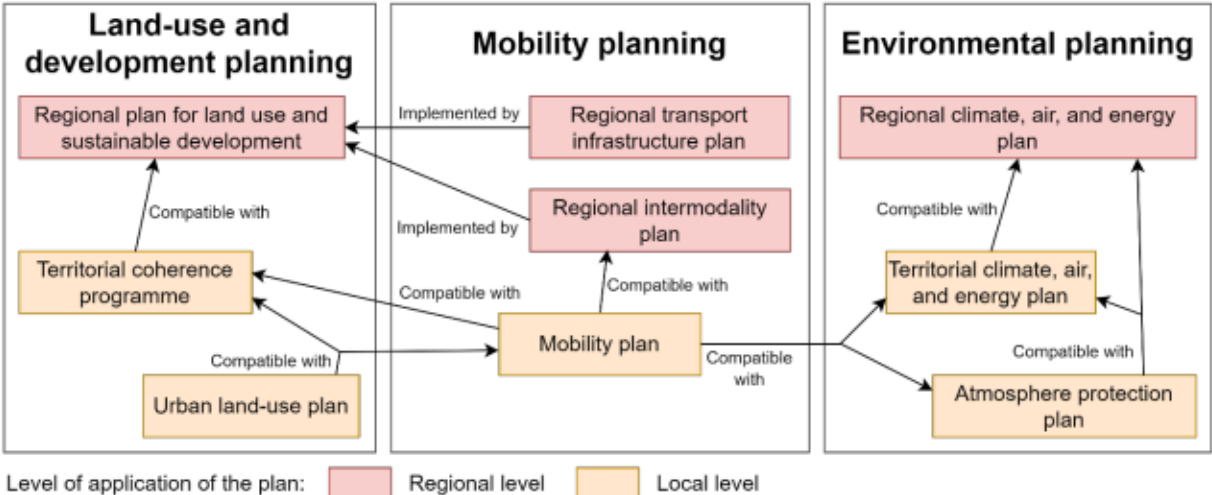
Land-use and development planning

Regional plan for land use and sustainable development

Compatible with

Territorial coherence programme

Compatible with

Urban land-use plan

Mobility planning

Implemented by

Regional transport infrastructure plan

Implemented by

Regional intermodality plan

Compatible with

Compatible with

Mobility plan

Compatible with

Environmental planning

Regional climate, air, and energy plan

Compatible with

Territorial climate, air, and energy plan

Compatible with

Atmosphere protection plan

Level of application of the plan: Regional level Local level